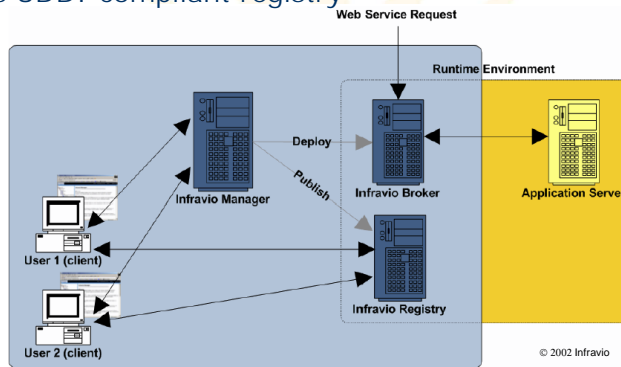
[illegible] UDDI compliant registry

Web Service Request

Runtime Environment

Deploy

Publish

Infravio Manager

Infravio Broker

Application Serve

User 1 (client)

User 2 (client)

Infravio Registry

© 2002 Infravio